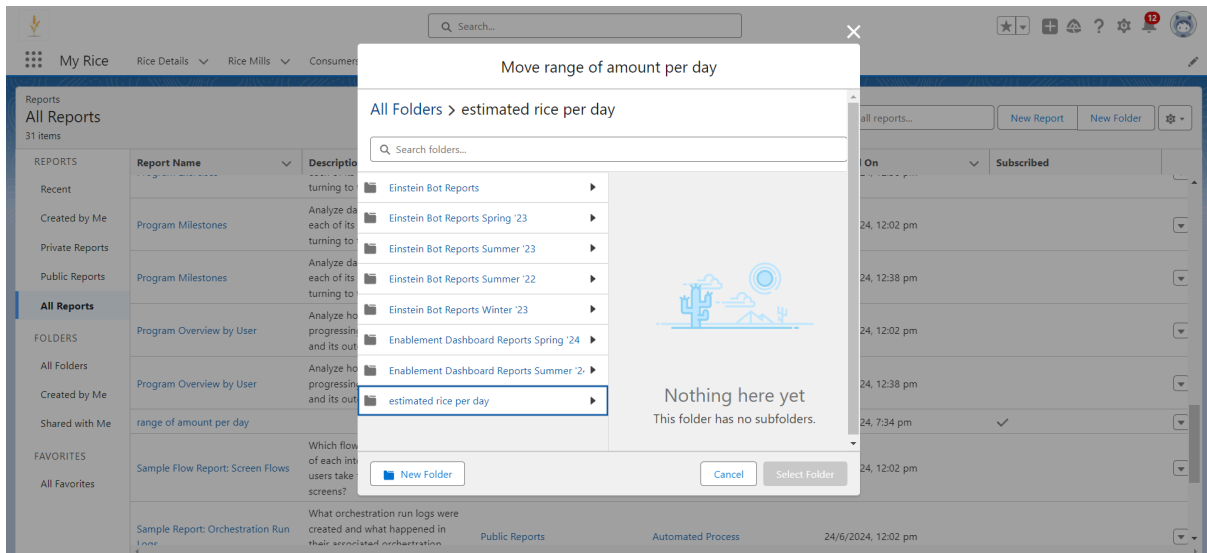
Search...

12

My Rice Rice Details Rice Mills Consumers

Reports
All Reports
31 items

Search all reports...

New Report New Folder

REPORTS
Recent
Created by Me
Private Reports
Public Reports
All Reports
FOLDERS
All Folders
Created by Me
Shared with Me
FAVORITES
All Favorites

| Report Name | Description | | | Created On | Subscribed |
|---|---|---|---|---|---|
| | turning to | | | | |
| Program Milestones | Analyze da each of its turning to | | | 24, 12:02 pm | |
| Program Milestones | Analyze da each of its turning to | | | 24, 12:38 pm | |
| Program Overview by User | Analyze ho progressing and its out | | | 24, 12:02 pm | |
| Program Overview by User | Analyze ho progressing and its out | | | 24, 12:38 pm | |
| range of amount per day | | | | 24, 7:34 pm | ✓ |
| Sample Flow Report: Screen Flows | Which flow of each int users take screens? | | | 24, 12:02 pm | |
| Sample Report: Orchestration Run Logs | What orchestration run logs were created and what happened in their associated orchestration | Public Reports | Automated Process | 24/6/2024, 12:02 pm | |

Move range of amount per day

All Folders > estimated rice per day

Search folders...

Einstein Bot Reports
Einstein Bot Reports Spring '23
Einstein Bot Reports Summer '23
Einstein Bot Reports Summer '22
Einstein Bot Reports Winter '23
Enablement Dashboard Reports Spring '24
Enablement Dashboard Reports Summer '2
estimated rice per day

Nothing here yet
This folder has no subfolders.

New Folder
Cancel
Select Folder